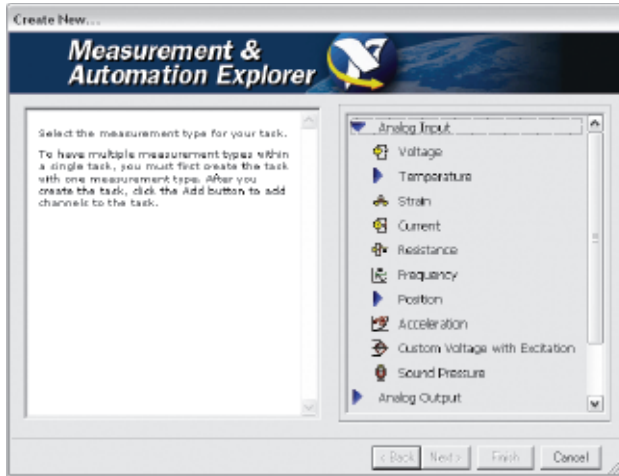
Create New...

Measurement & Automation Explorer

Select the measurement type for your task.

To have multiple measurement types within a single task, you must first create the task with one measurement type. After you create the task, click the Add button to add channels to the task.

Analog Input
Voltage
Temperature
Strain
Current
Resistance
Frequency
Position
Acceleration
Custom Voltage with Excitation
Sound Pressure
Analog Output

< Back
Next >
Finish
Cancel